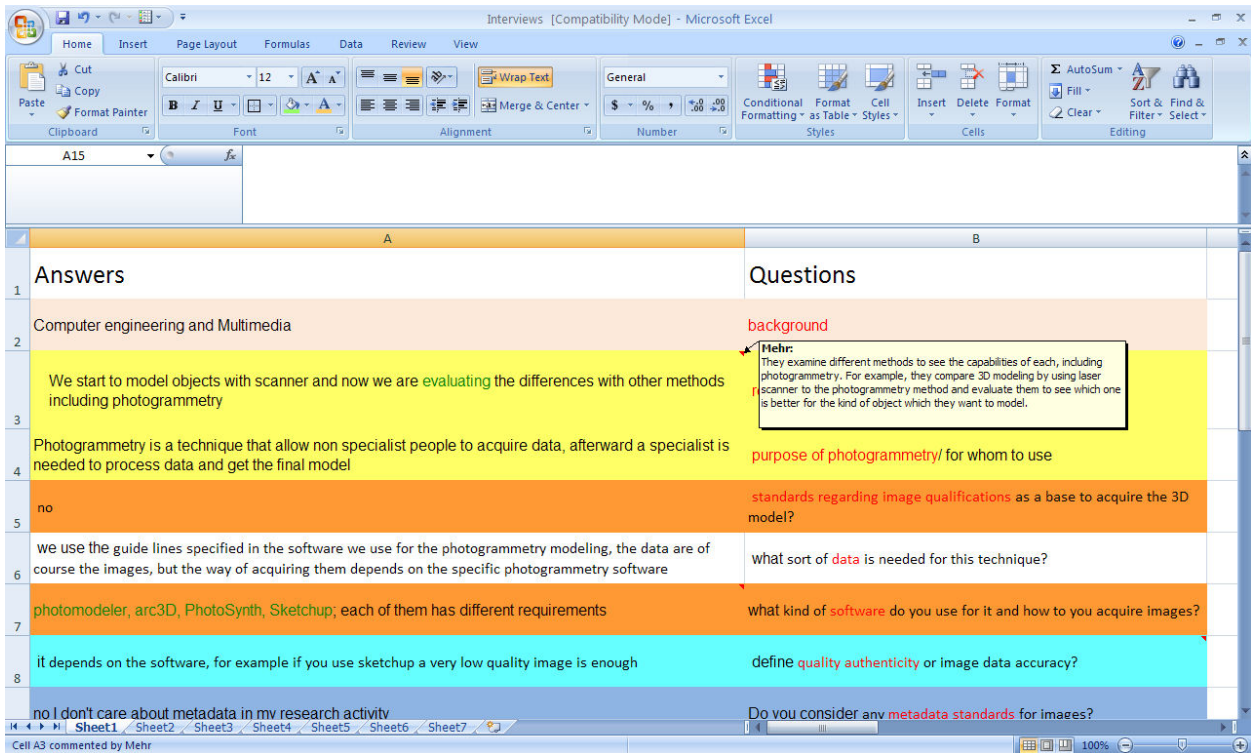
Interviews [Compatibility Mode] - Microsoft Excel

Home Insert Page Layout Formulas Data Review View

Paste Cut Copy Format Painter Clipboard

Calibri 12 Font

Wrap Text Merge & Center Alignment

General Number

Conditional Formatting Format as Table Cell Styles Styles

Insert Delete Format Cells

AutoSum Fill Clear Sort & Filter Find & Select Editing

A15 $f_x$

| | A | B |
|---|---|---|
| 1 | Answers | Questions |
| 2 | Computer engineering and Multimedia | background |
| 3 | We start to model objects with scanner and now we are evaluating the differences with other methods including photogrammetry | r |
| 4 | Photogrammetry is a technique that allow non specialist people to acquire data, afterward a specialist is needed to process data and get the final model | purpose of photogrammetry/ for whom to use |
| 5 | no | standards regarding image qualifications as a base to acquire the 3D model? |
| 6 | we use the guide lines specified in the software we use for the photogrammetry modeling, the data are of course the images, but the way of acquiring them depends on the specific photogrammetry software | what sort of data is needed for this technique? |
| 7 | photomodeler, arc3D, PhotoSynth, Sketchup; each of them has different requirements | what kind of software do you use for it and how to you acquire images? |
| 8 | it depends on the software, for example if you use sketchup a very low quality image is enough | define quality authenticity or image data accuracy? |
| | no I don't care about metadata in my research activity | Do you consider any metadata standards for images? |

Mehr:
They examine different methods to see the capabilities of each, including photogrammetry. For example, they compare 3D modeling by using laser scanner to the photogrammetry method and evaluate them to see which one is better for the kind of object which they want to model.

Sheet1 Sheet2 Sheet3 Sheet4 Sheet5 Sheet6 Sheet7

Cell A3 commented by Mehr

100%